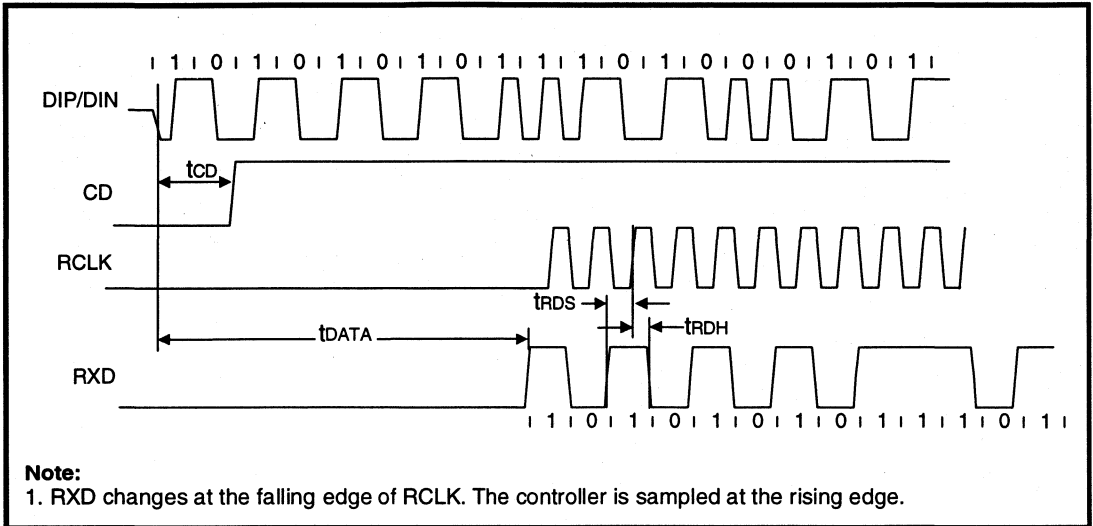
ı 1 ı 0 ı 1 ı 0 ı 1 ı 0 ı 1 ı 0 ı 1 ı 1 ı 1 ı 0 ı 1 ı 0 ı 0 ı 0 ı 1 ı 0 ı 1 ı

DIP/DIN

$t_{CD}$

CD

RCLK

$t_{RDS}$

$t_{DATA}$

$t_{RDH}$

RXD

ı 1 ı 0 ı 1 ı 0 ı 1 ı 0 ı 1 ı 0 ı 1 ı 1 ı 1 ı 0 ı 1 ı

Note:
1. RXD changes at the falling edge of RCLK. The controller is sampled at the rising edge.